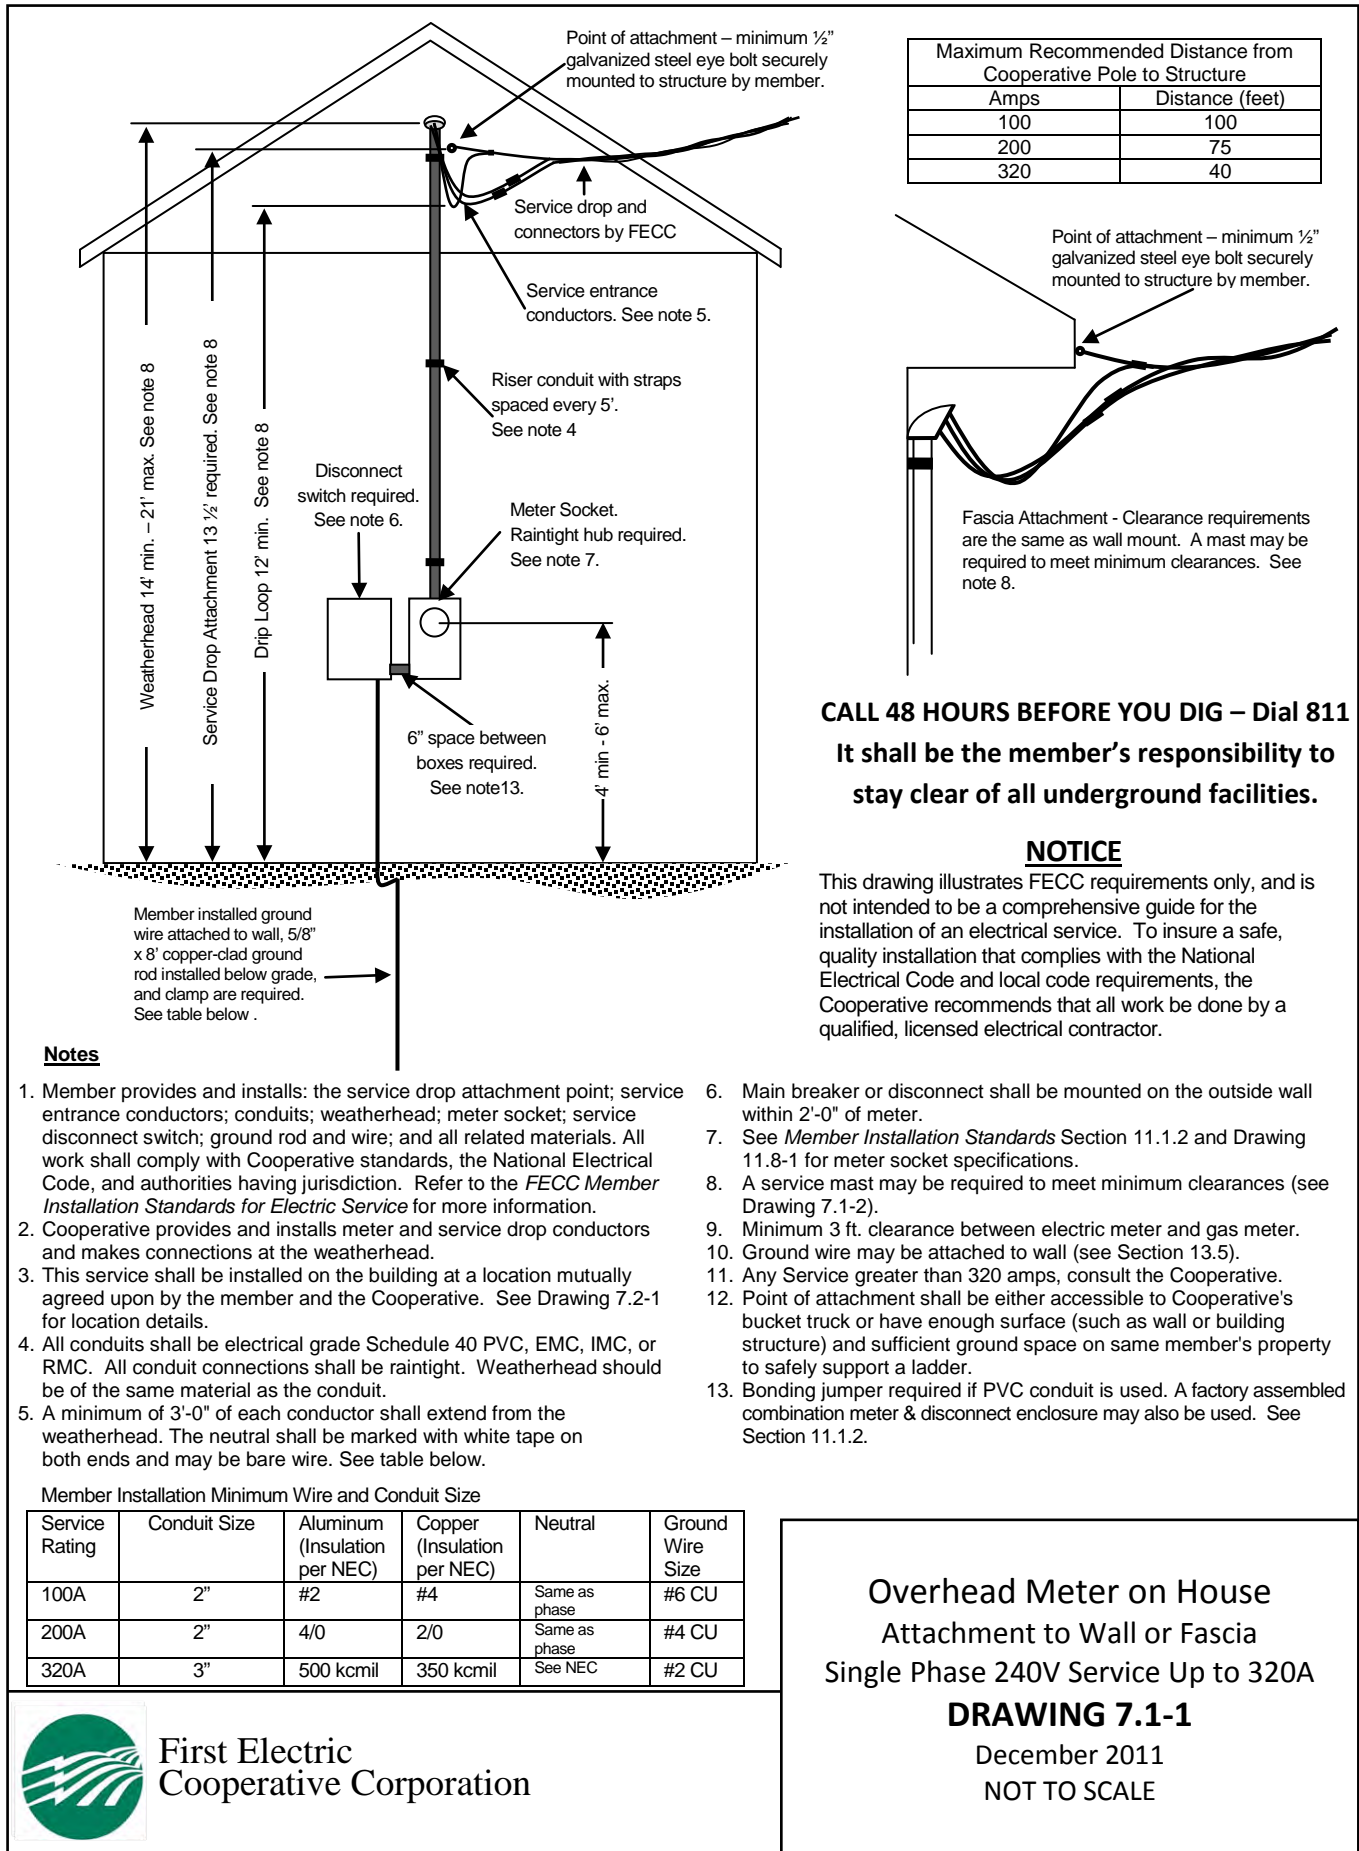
Point of attachment – minimum ½" galvanized steel eye bolt securely mounted to structure by member.

| Maximum Recommended Distance from Cooperative Pole to Structure | |
|---|---|
| Amps | Distance (feet) |
| 100 | 100 |
| 200 | 75 |
| 320 | 40 |

Service drop and connectors by FECC

Service entrance conductors. See note 5.

Point of attachment – minimum ½" galvanized steel eye bolt securely mounted to structure by member.

Riser conduit with straps spaced every 5'. See note 4

Weatherhead 14' min. – 21' max. See note 8

Service Drop Attachment 13 ½' required. See note 8

Drip Loop 12' min. See note 8

Disconnect switch required. See note 6.

Meter Socket. Raintight hub required. See note 7.

Fascia Attachment - Clearance requirements are the same as wall mount. A mast may be required to meet minimum clearances. See note 8.

6" space between boxes required. See note13.

4' min - 6' max.

CALL 48 HOURS BEFORE YOU DIG – Dial 811
It shall be the member's responsibility to stay clear of all underground facilities.

NOTICE
This drawing illustrates FECC requirements only, and is not intended to be a comprehensive guide for the installation of an electrical service. To insure a safe, quality installation that complies with the National Electrical Code and local code requirements, the Cooperative recommends that all work be done by a qualified, licensed electrical contractor.

Member installed ground wire attached to wall, 5/8" x 8' copper-clad ground rod installed below grade, and clamp are required. See table below .

Notes

1. Member provides and installs: the service drop attachment point; service entrance conductors; conduits; weatherhead; meter socket; service disconnect switch; ground rod and wire; and all related materials. All work shall comply with Cooperative standards, the National Electrical Code, and authorities having jurisdiction. Refer to the FECC Member Installation Standards for Electric Service for more information.
2. Cooperative provides and installs meter and service drop conductors and makes connections at the weatherhead.
3. This service shall be installed on the building at a location mutually agreed upon by the member and the Cooperative. See Drawing 7.2-1 for location details.
4. All conduits shall be electrical grade Schedule 40 PVC, EMC, IMC, or RMC. All conduit connections shall be raintight. Weatherhead should be of the same material as the conduit.
5. A minimum of 3'-0" of each conductor shall extend from the weatherhead. The neutral shall be marked with white tape on both ends and may be bare wire. See table below.
6. Main breaker or disconnect shall be mounted on the outside wall within 2'-0" of meter.
7. See Member Installation Standards Section 11.1.2 and Drawing 11.8-1 for meter socket specifications.
8. A service mast may be required to meet minimum clearances (see Drawing 7.1-2).
9. Minimum 3 ft. clearance between electric meter and gas meter.
10. Ground wire may be attached to wall (see Section 13.5).
11. Any Service greater than 320 amps, consult the Cooperative.
12. Point of attachment shall be either accessible to Cooperative's bucket truck or have enough surface (such as wall or building structure) and sufficient ground space on same member's property to safely support a ladder.
13. Bonding jumper required if PVC conduit is used. A factory assembled combination meter & disconnect enclosure may also be used. See Section 11.1.2.

Member Installation Minimum Wire and Conduit Size

| Service Rating | Conduit Size | Aluminum (Insulation per NEC) | Copper (Insulation per NEC) | Neutral | Ground Wire Size |
|---|---|---|---|---|---|
| 100A | 2" | #2 | #4 | Same as phase | #6 CU |
| 200A | 2" | 4/0 | 2/0 | Same as phase | #4 CU |
| 320A | 3" | 500 kcmil | 350 kcmil | See NEC | #2 CU |

First Electric Cooperative Corporation

Overhead Meter on House
Attachment to Wall or Fascia
Single Phase 240V Service Up to 320A
DRAWING 7.1-1
December 2011
NOT TO SCALE